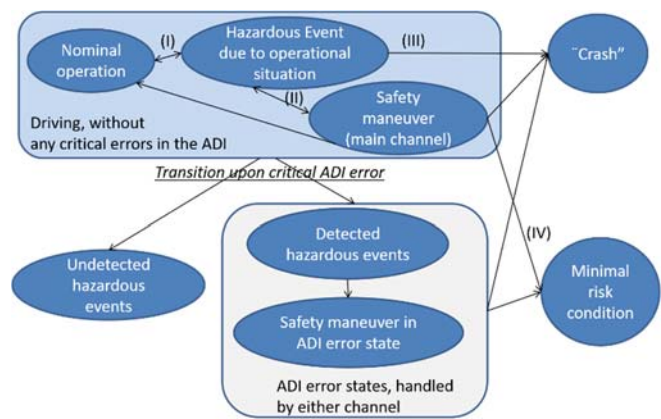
Nominal operation

(I)

Hazardous Event due to operational situation

(III)

"Crash"

(II)

Safety maneuver (main channel)

Driving, without any critical errors in the ADI

Transition upon critical ADI error

(IV)

Undetected hazardous events

Detected hazardous events

Safety maneuver in ADI error state

Minimal risk condition

ADI error states, handled by either channel